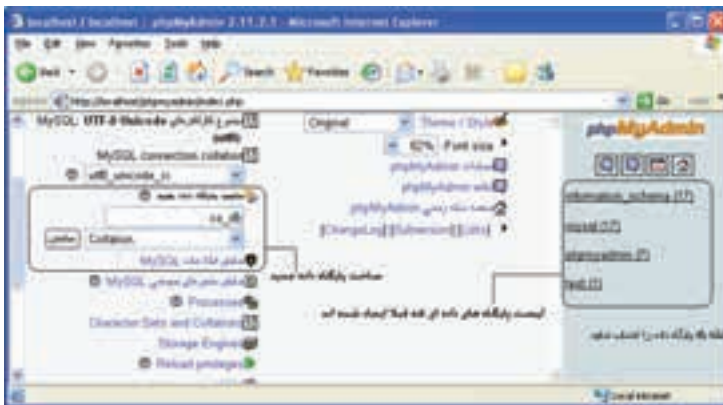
localhost / localhost | phpMyAdmin 2.11.2.1 - Microsoft Internet Explorer

File Edit View Favorites Tools Help

Back Search Favorites

Address http://localhost/phpmyadmin/index.php Go

MySQL: UTF-8 Unicode (utf8)

MySQL connection collation

utf8_unicode_ci

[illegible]

Collation

MySQL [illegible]

Processes

Character Sets and Collations

Storage Engines

Reload privileges

Original Theme / Style

82% Font size

phpMyAdmin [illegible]

phpMyAdmin wiki

phpMyAdmin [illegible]

[ChangeLog] [Subversion] [Lists]

phpMyAdmin

information_schema (17)

mysql (17)

phpmyadmin (8)

test (1)

ساخت پایگاه داده جدید

لیست پایگاه های داده ای که قبلاً ایجاد شده اند

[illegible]

Local intranet